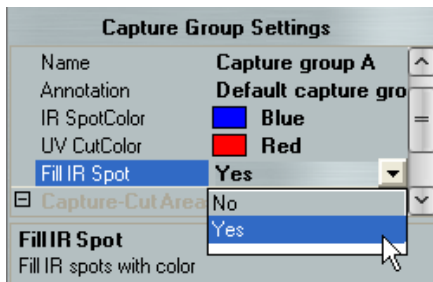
Capture Group Settings

| | |
|---|---|
| Name | Capture group A |
| Annotation | Default capture gro |
| IR SpotColor | Blue |
| UV CutColor | Red |
| Fill IR Spot | Yes |

Capture-Cut Area

No
Yes

Fill IR Spot
Fill IR spots with color